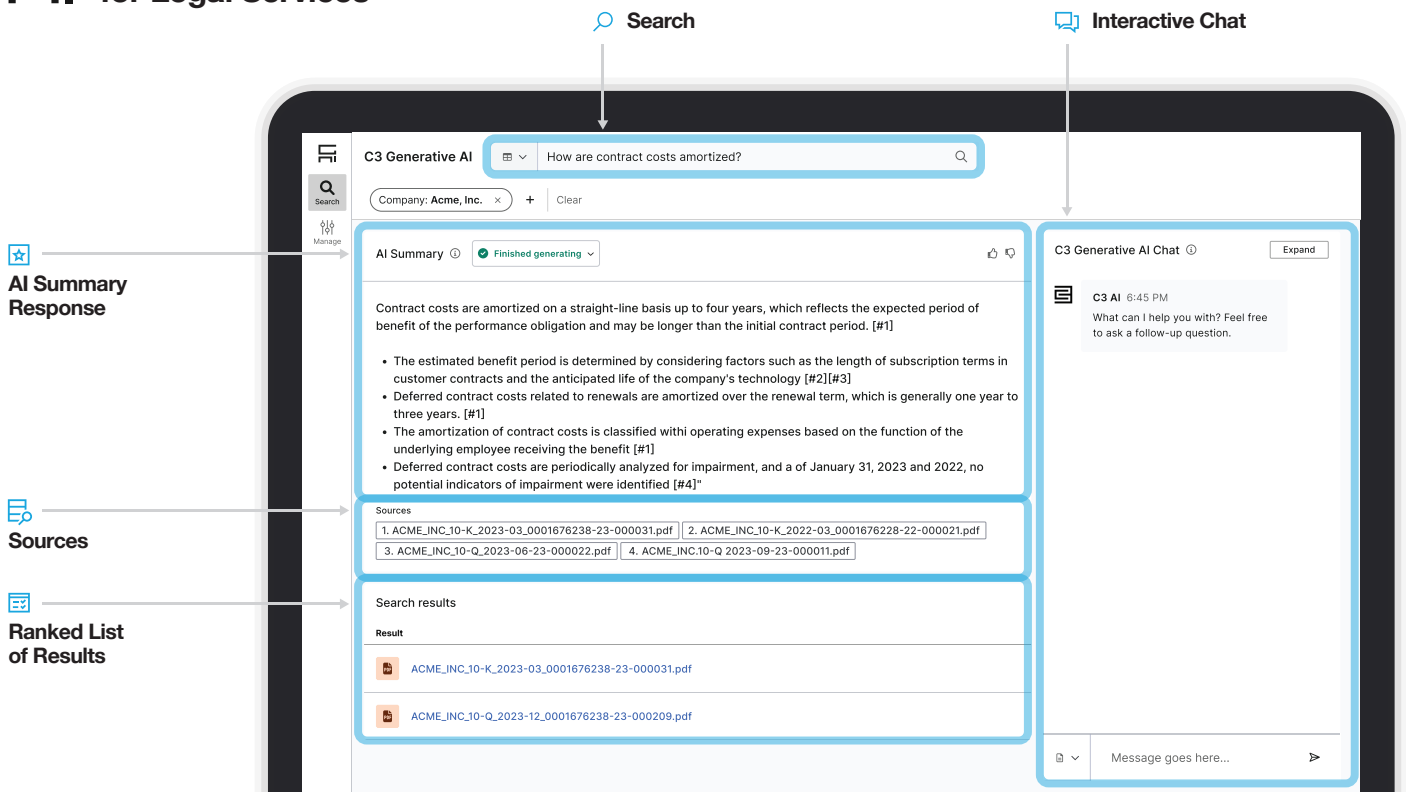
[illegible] for Legal Services

Search

Interactive Chat

AI Summary Response

Sources

Ranked List of Results

Search

Manage

C3 Generative AI

How are contract costs amortized?

Company: Acme, Inc. ×

+

Clear

AI Summary

Finished generating

Contract costs are amortized on a straight-line basis up to four years, which reflects the expected period of benefit of the performance obligation and may be longer than the initial contract period. [#1]

- The estimated benefit period is determined by considering factors such as the length of subscription terms in customer contracts and the anticipated life of the company's technology [#2][#3]
- Deferred contract costs related to renewals are amortized over the renewal term, which is generally one year to three years. [#1]
- The amortization of contract costs is classified withi operating expenses based on the function of the underlying employee receiving the benefit [#1]
- Deferred contract costs are periodically analyzed for impairment, and a of January 31, 2023 and 2022, no potential indicators of impairment were identified [#4]"

Sources

1. ACME_INC_10-K_2023-03_0001676238-23-000031.pdf

2. ACME_INC_10-K_2022-03_0001676228-22-000021.pdf

3. ACME_INC_10-Q_2023-06-23-000022.pdf

4. ACME_INC.10-Q 2023-09-23-000011.pdf

Search results

Result

ACME_INC_10-K_2023-03_0001676238-23-000031.pdf

ACME_INC_10-Q_2023-12_0001676238-23-000209.pdf

C3 Generative AI Chat

Expand

C3 AI 6:45 PM

What can I help you with? Feel free to ask a follow-up question.

Message goes here...